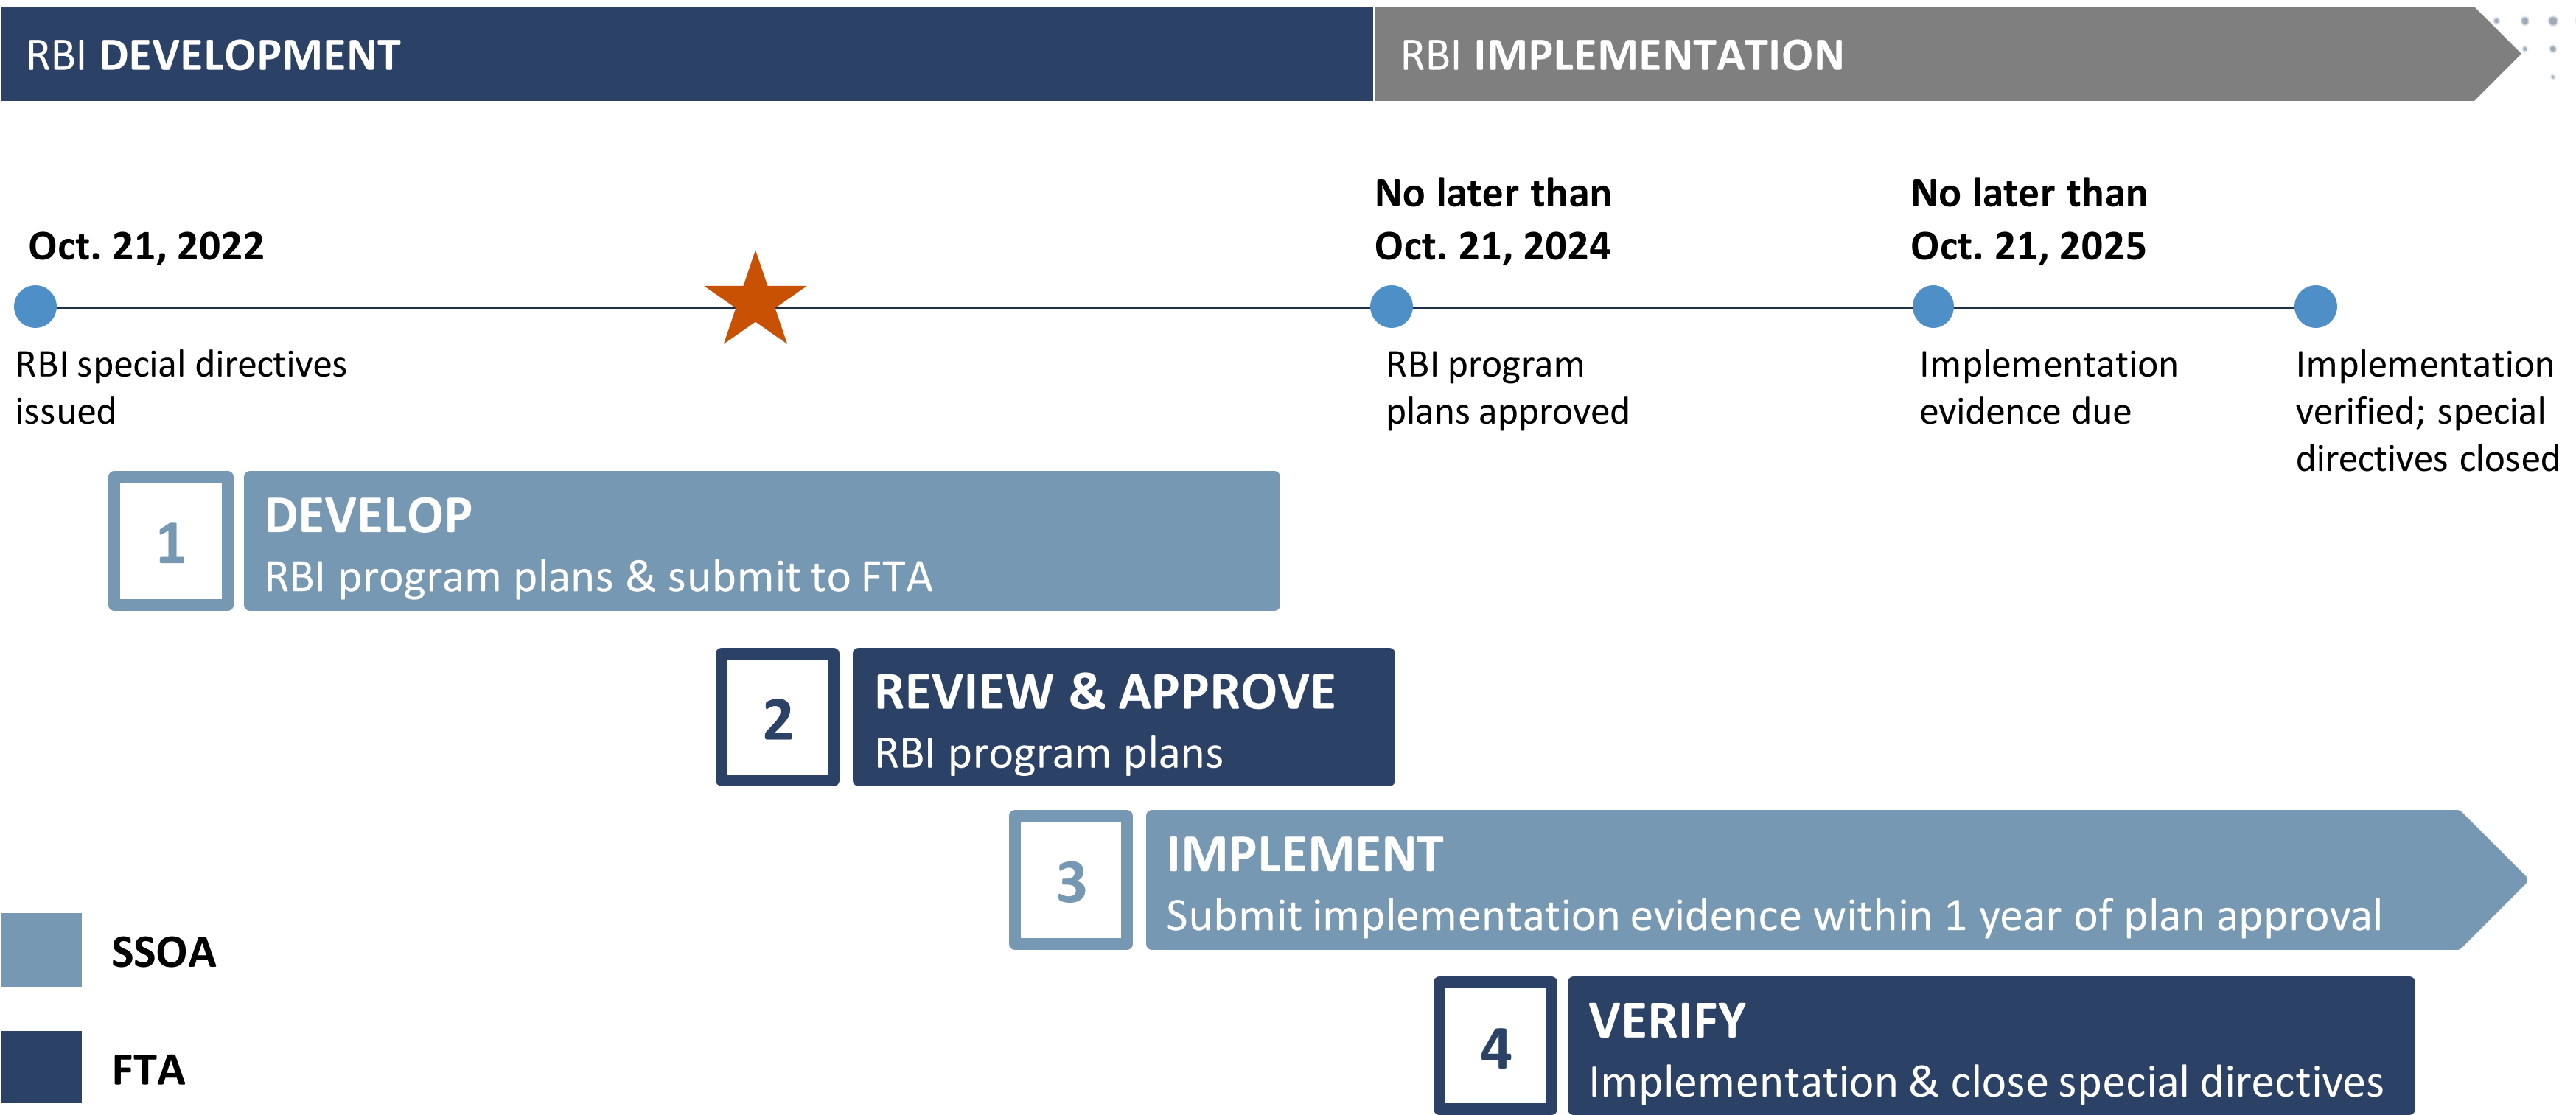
RBI DEVELOPMENT

RBI IMPLEMENTATION

Oct. 21, 2022

RBI special directives issued

No later than Oct. 21, 2024

RBI program plans approved

No later than Oct. 21, 2025

Implementation evidence due

Implementation verified; special directives closed

1 DEVELOP
RBI program plans & submit to FTA

2 REVIEW & APPROVE
RBI program plans

3 IMPLEMENT
Submit implementation evidence within 1 year of plan approval

4 VERIFY
Implementation & close special directives

SSOA

FTA